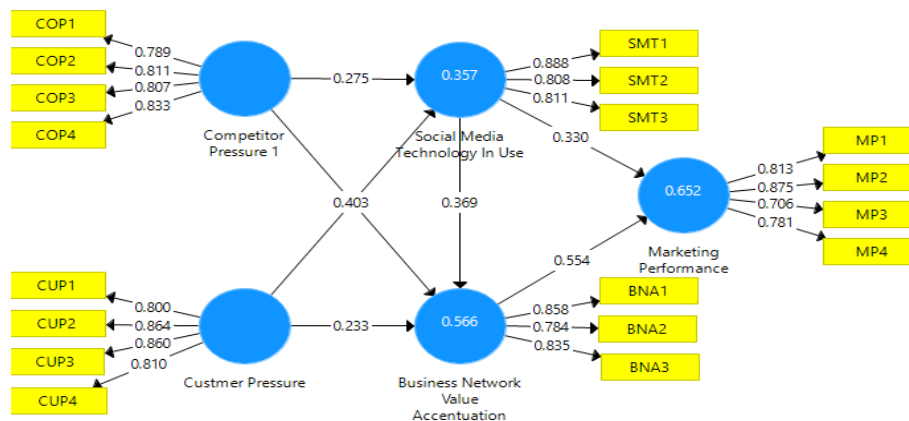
COP1
COP2
COP3
COP4
0.789
0.811
0.807
0.833
Competitor Pressure 1
0.275
0.357
Social Media Technology In Use
0.888
0.808
0.811
SMT1
SMT2
SMT3
0.330
0.403
0.369
0.652
Marketing Performance
0.813
0.875
0.706
0.781
MP1
MP2
MP3
MP4
0.554
CUP1
CUP2
CUP3
CUP4
0.800
0.864
0.860
0.810
Custmer Pressure
0.233
0.566
Business Network Value Accentuation
0.858
0.784
0.835
BNA1
BNA2
BNA3